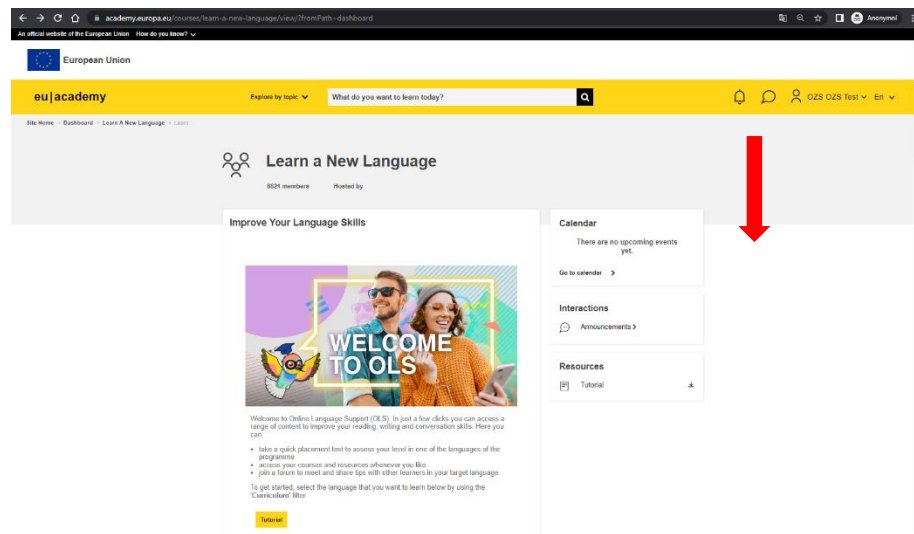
academy.europa.eu/courses/learn-a-new-language/view/?fromPath=dashboard

Anonymní

An official website of the European Union How do you know?

European Union

eu|academy

Explore by topic

What do you want to learn today?

OZS OZS Test En

Site Home > Dashboard > Learn A New Language > Learn

Learn a New Language

8521 members Hosted by

Improve Your Language Skills

WELCOME TO OLS

Welcome to Online Language Support (OLS). In just a few clicks you can access a range of content to improve your reading, writing and conversation skills. Here you can:

• take a quick placement test to assess your level in one of the languages of the programme
• access your courses and resources whenever you like
• join a forum to meet and share tips with other learners in your target language

To get started, select the language that you want to learn below by using the 'Curriculum' filter

Tutorial

Calendar

There are no upcoming events yet.

Go to calendar >

Interactions

Announcements >

Resources

Tutorial